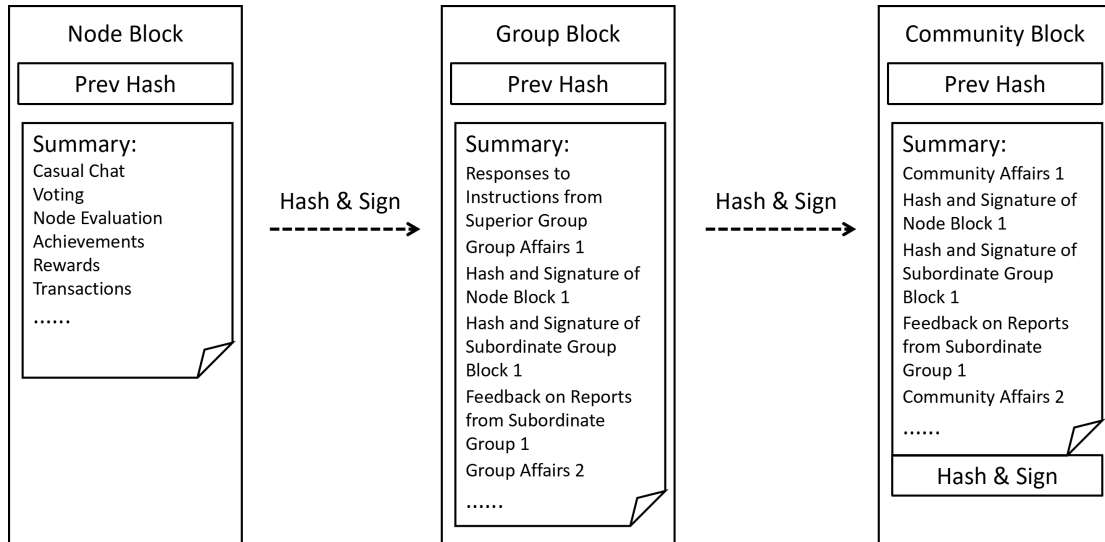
Node Block

Prev Hash

Summary:
Casual Chat
Voting
Node Evaluation
Achievements
Rewards
Transactions
......

Hash & Sign

Group Block

Prev Hash

Summary:
Responses to Instructions from Superior Group
Group Affairs 1
Hash and Signature of Node Block 1
Hash and Signature of Subordinate Group Block 1
Feedback on Reports from Subordinate Group 1
Group Affairs 2
......

Hash & Sign

Community Block

Prev Hash

Summary:
Community Affairs 1
Hash and Signature of Node Block 1
Hash and Signature of Subordinate Group Block 1
Feedback on Reports from Subordinate Group 1
Community Affairs 2
......

Hash & Sign